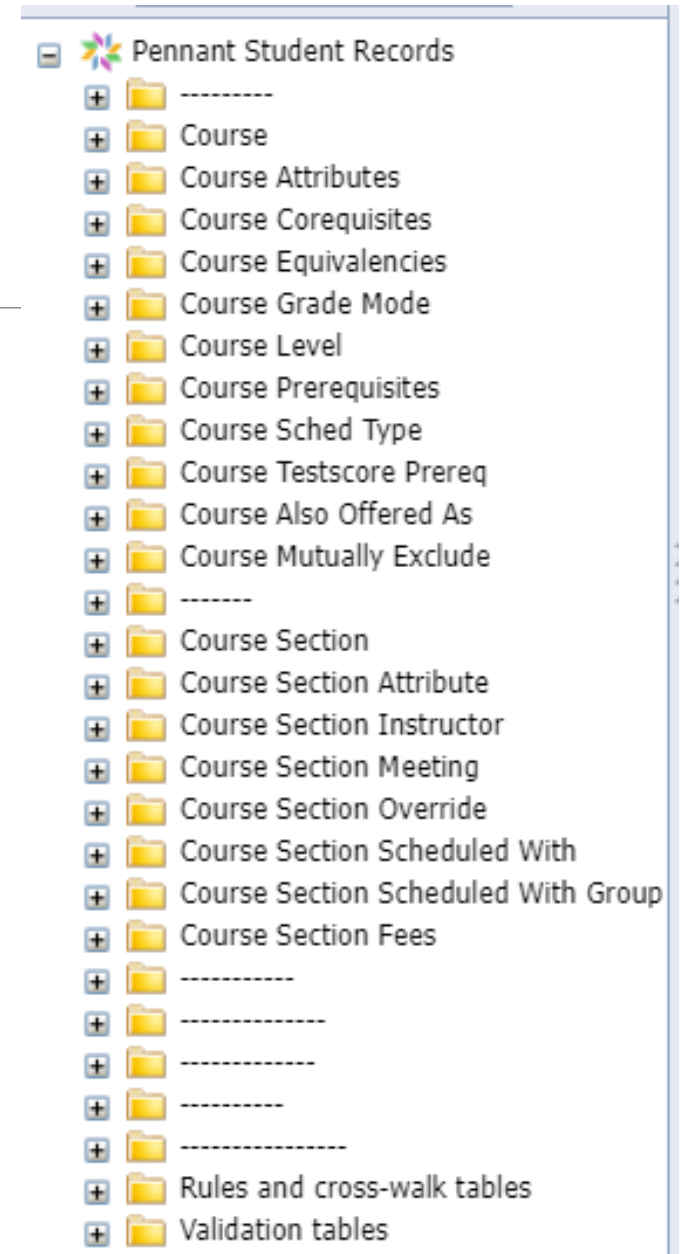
Pennant Student Records

---------

Course

Course Attributes

Course Corequisites

Course Equivalencies

Course Grade Mode

Course Level

Course Prerequisites

Course Sched Type

Course Testscore Prereq

Course Also Offered As

Course Mutually Exclude

-------

Course Section

Course Section Attribute

Course Section Instructor

Course Section Meeting

Course Section Override

Course Section Scheduled With

Course Section Scheduled With Group

Course Section Fees

-----------

--------------

-------------

----------

----------------

Rules and cross-walk tables

Validation tables